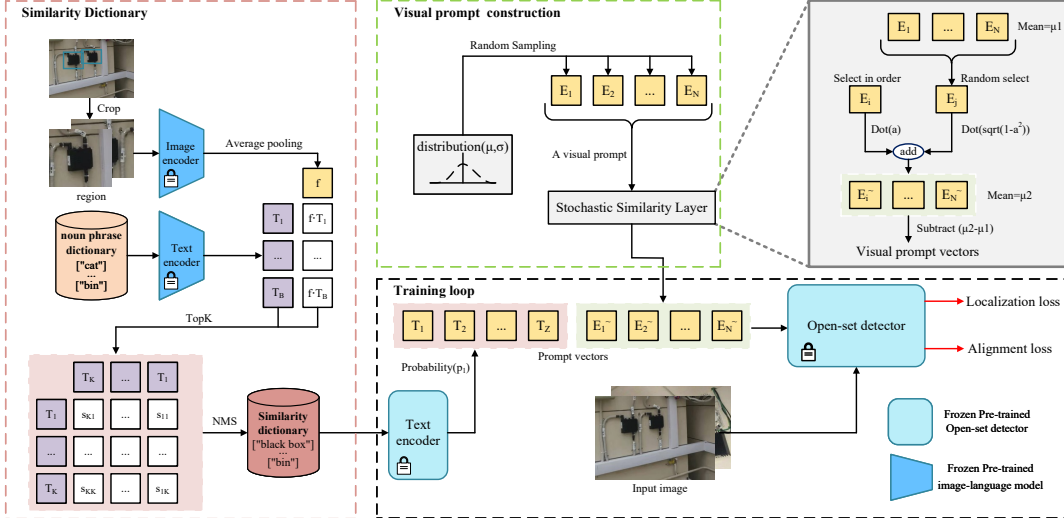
Similarity Dictionary

Crop

region

Image encoder

Average pooling

f

noun phrase dictionary
["cat"]
...
["bin"]

Text encoder

$T_1$ $f \cdot T_1$
... ...
$T_B$ $f \cdot T_B$

TopK

$T_K$ ... $T_1$
$T_1$ $s_{K1}$ ... $s_{11}$
... ... ... ...
$T_K$ $s_{KK}$ ... $s_{1K}$

NMS

Similarity dictionary
["black box"]
...
["bin"]

Visual prompt construction

Random Sampling

distribution($\mu$,$\sigma$)

$E_1$ $E_2$ ... $E_N$

A visual prompt

Stochastic Similarity Layer

$E_1$ ... $E_N$ Mean=$\mu$1

Select in order

Random select

$E_i$

$E_j$

Dot(a)

Dot(sqrt(1-$a^2$))

add

$E_1^-$ ... $E_N^-$ Mean=$\mu$2

Subtract ($\mu$2-$\mu$1)

Visual prompt vectors

Training loop

$T_1$ $T_2$ ... $T_Z$

$E_1^-$ $E_2^-$ ... $E_N^-$

Probability($p_i$)

Prompt vectors

Open-set detector

Localization loss

Alignment loss

Text encoder

Input image

Frozen Pre-trained Open-set detector

Frozen Pre-trained image-language model